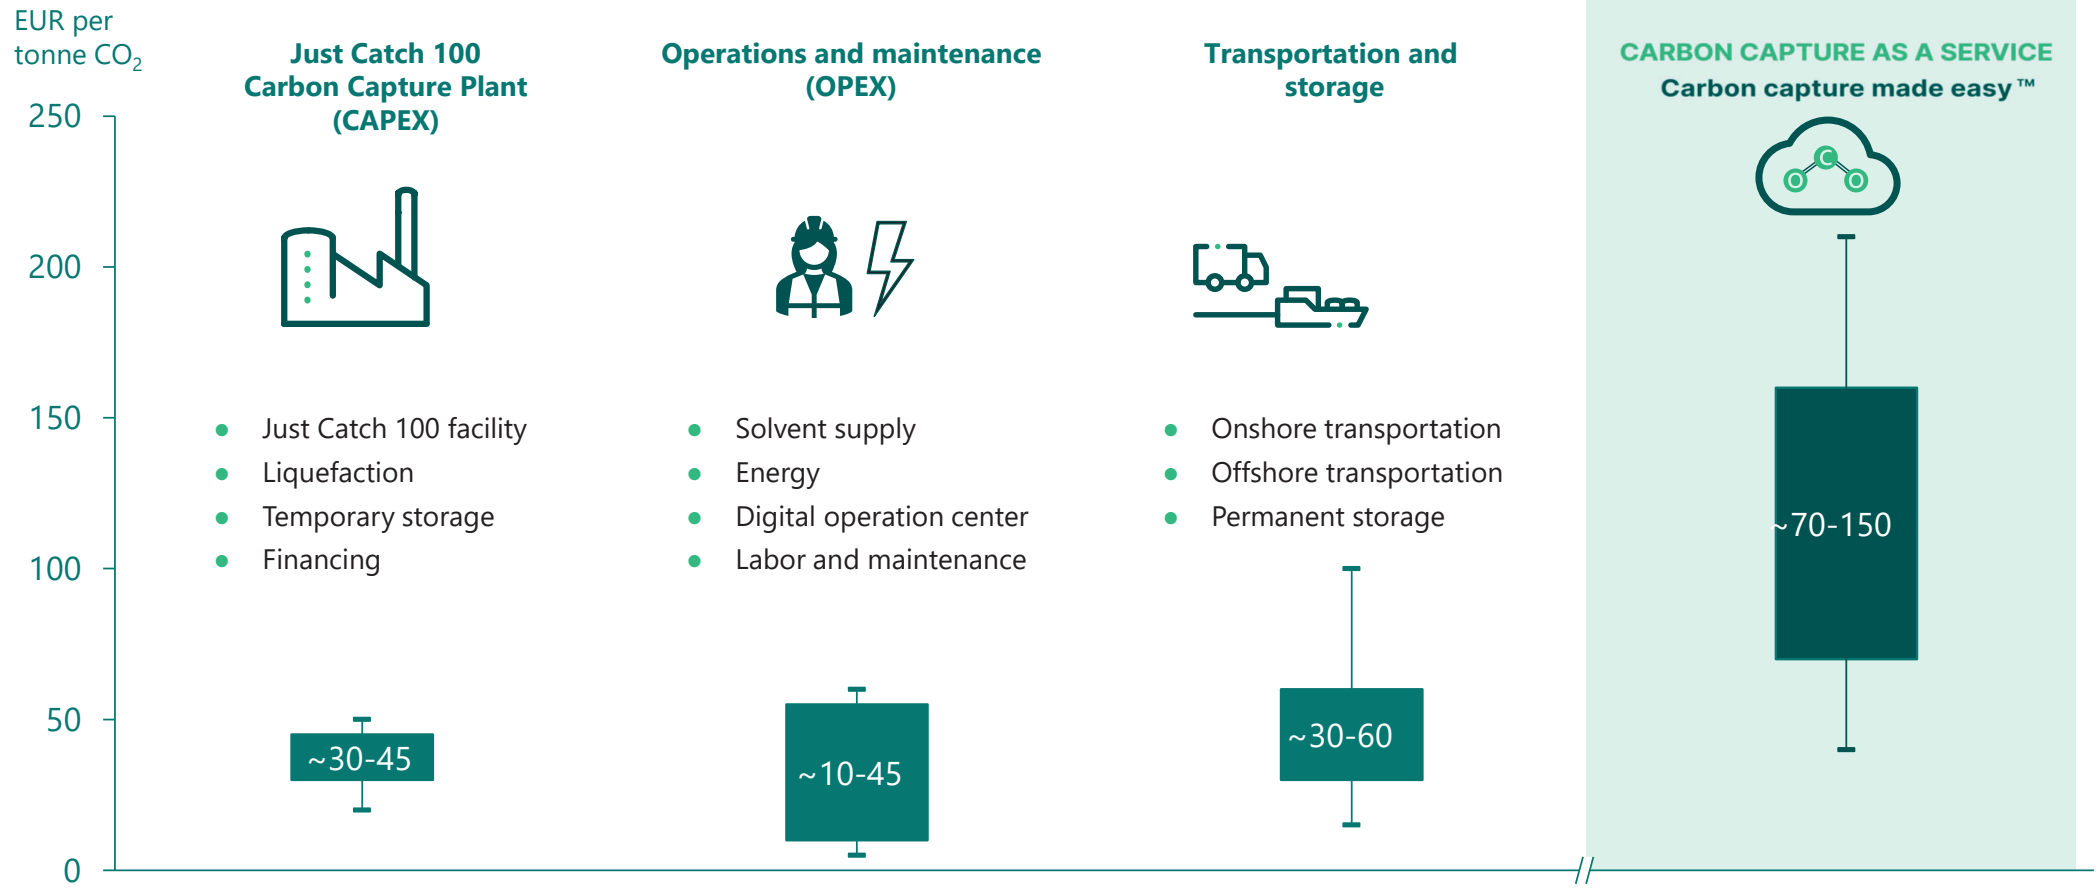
EUR per tonne $CO_2$

250
200
150
100
50
0

Just Catch 100 Carbon Capture Plant (CAPEX)

- Just Catch 100 facility
- Liquefaction
- Temporary storage
- Financing

~30-45

Operations and maintenance (OPEX)

- Solvent supply
- Energy
- Digital operation center
- Labor and maintenance

~10-45

Transportation and storage

- Onshore transportation
- Offshore transportation
- Permanent storage

~30-60

CARBON CAPTURE AS A SERVICE
Carbon capture made easy ™

O C O

~70-150